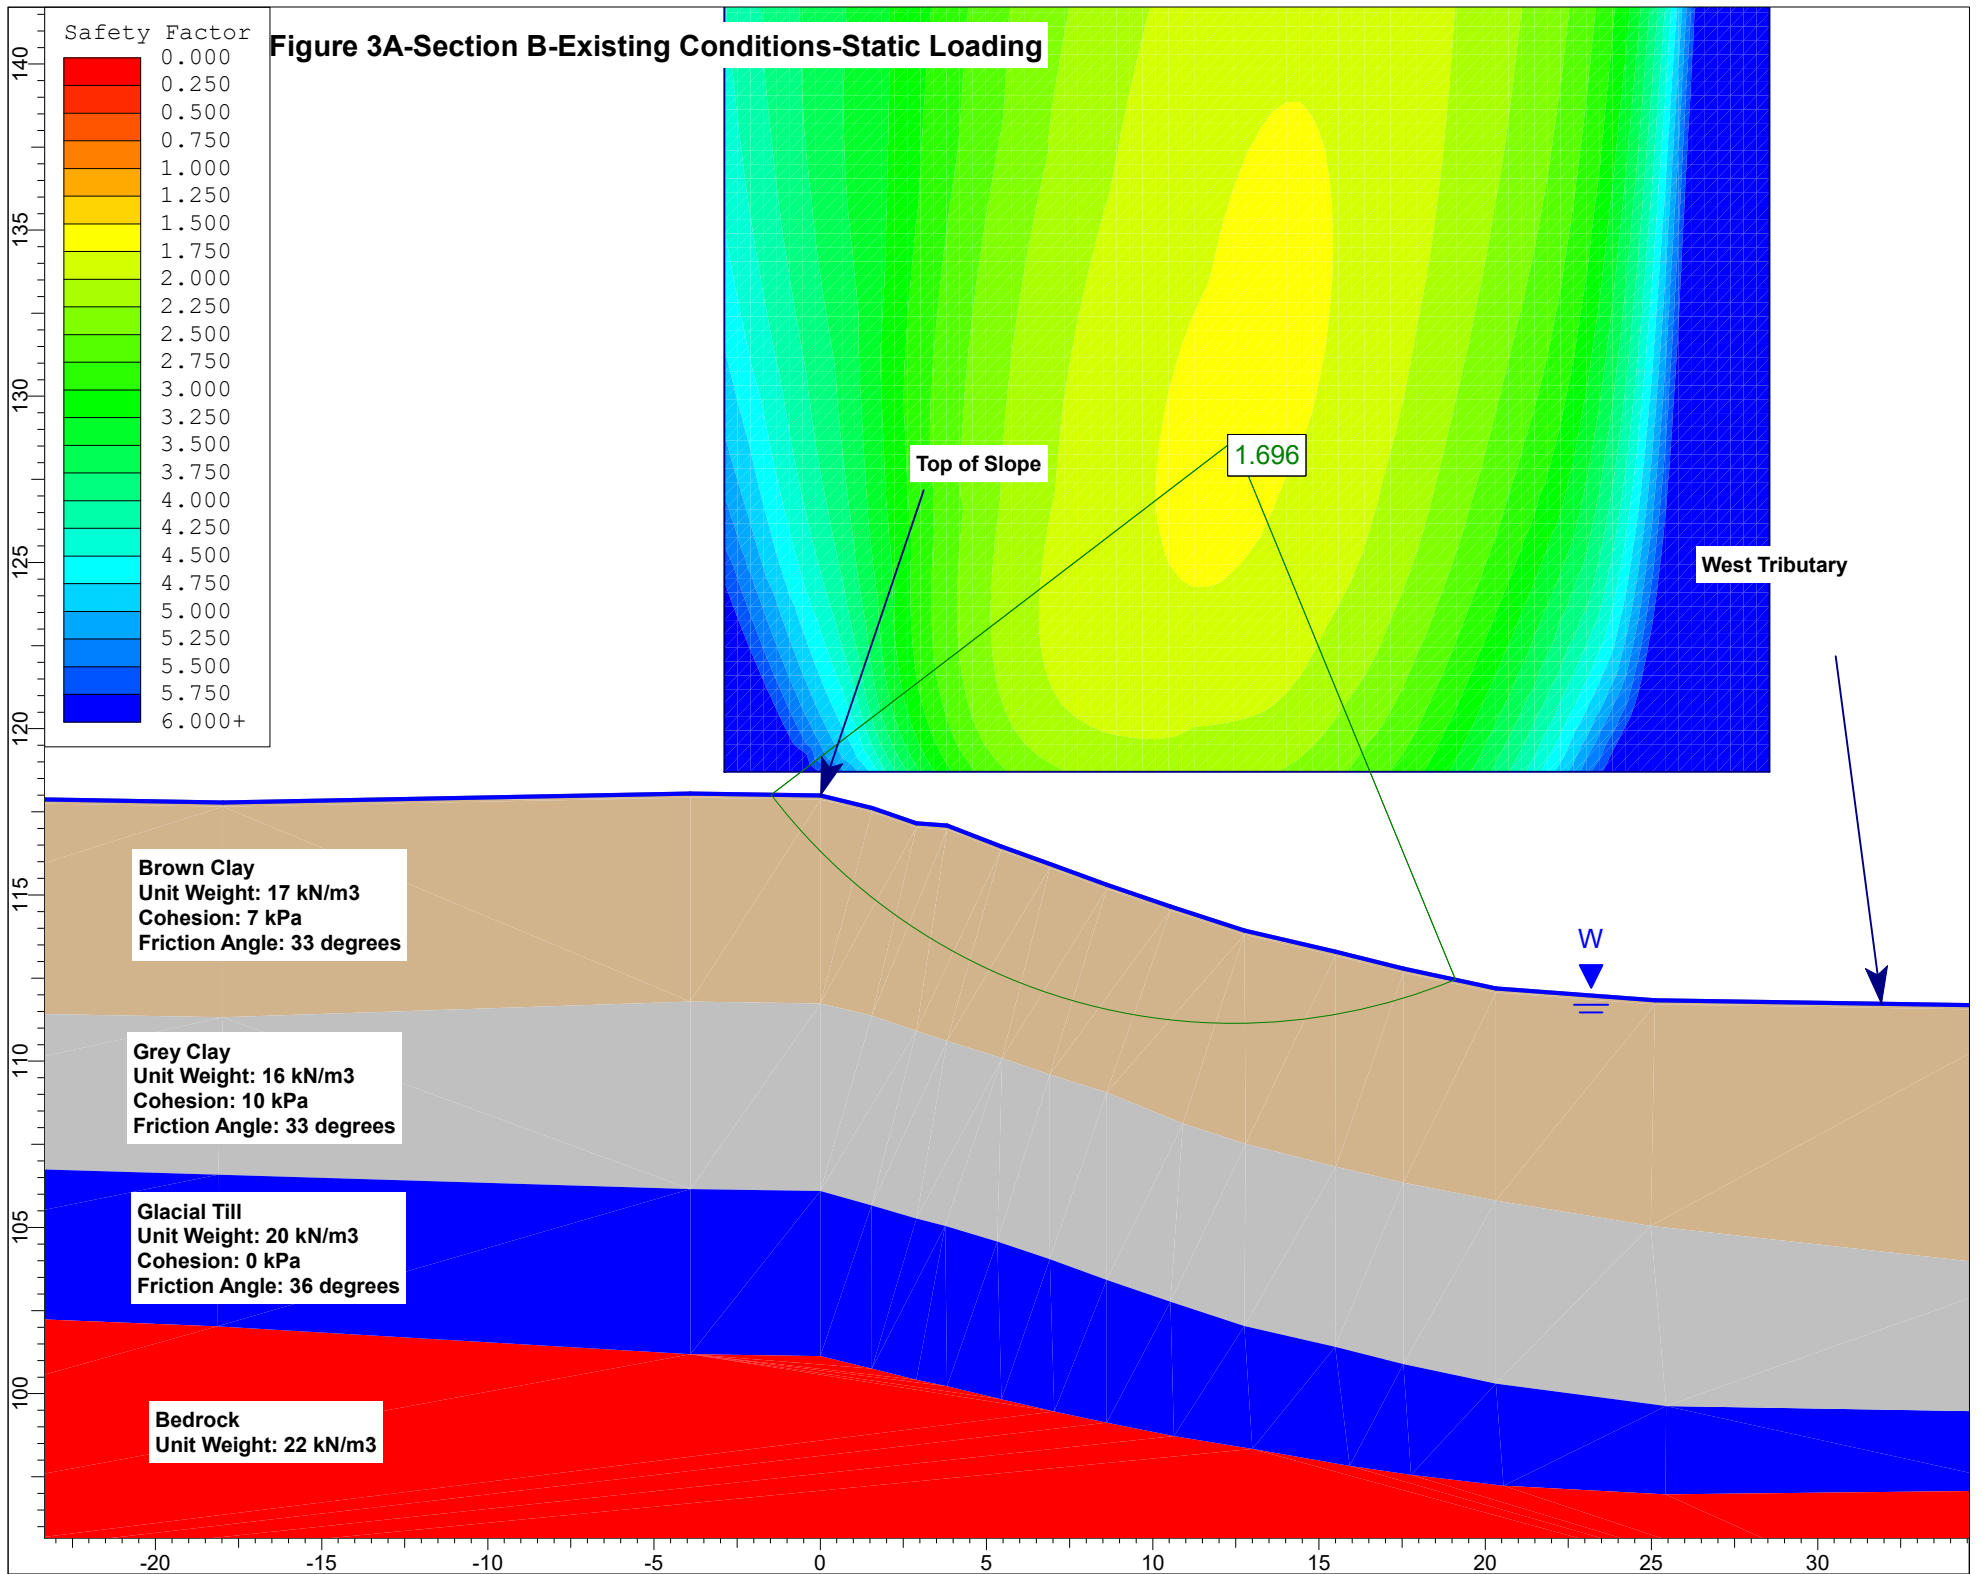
Safety Factor
0.000
0.250
0.500
0.750
1.000
1.250
1.500
1.750
2.000
2.250
2.500
2.750
3.000
3.250
3.500
3.750
4.000
4.250
4.500
4.750
5.000
5.250
5.500
5.750
6.000+

Figure 3A-Section B-Existing Conditions-Static Loading

Top of Slope

1.696

West Tributary

W

Brown Clay
Unit Weight: 17 kN/m3
Cohesion: 7 kPa
Friction Angle: 33 degrees

Grey Clay
Unit Weight: 16 kN/m3
Cohesion: 10 kPa
Friction Angle: 33 degrees

Glacial Till
Unit Weight: 20 kN/m3
Cohesion: 0 kPa
Friction Angle: 36 degrees

Bedrock
Unit Weight: 22 kN/m3

140
135
130
125
120
115
110
105
100

-20
-15
-10
-5
0
5
10
15
20
25
30